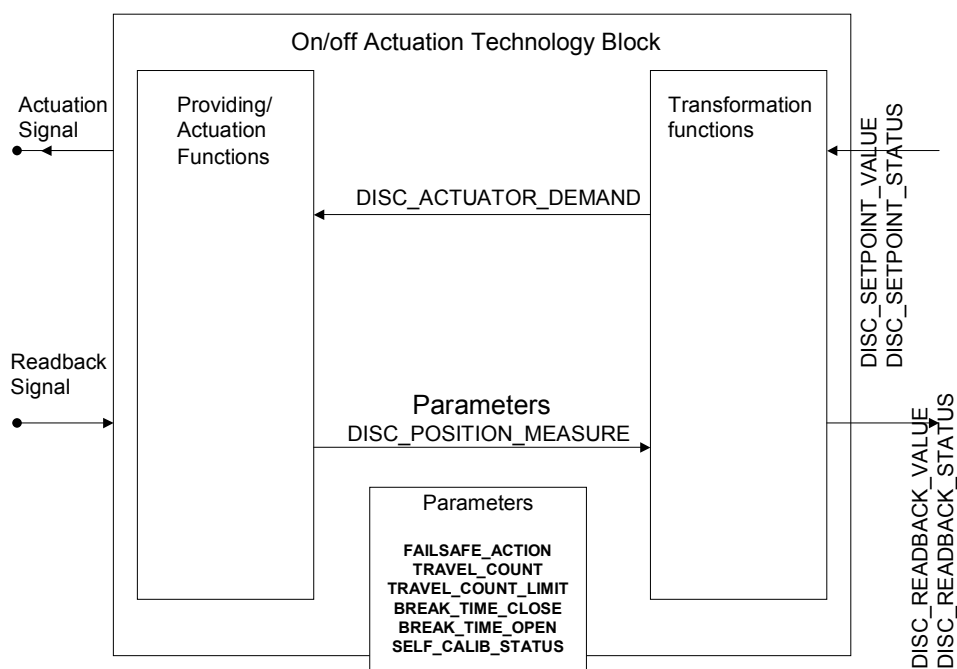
On/off Actuation Technology Block

Actuation Signal

Providing/ Actuation Functions

Transformation functions

DISC_SETPOINT_VALUE
DISC_SETPOINT_STATUS

DISC_ACTUATOR_DEMAND

Readback Signal

Parameters
DISC_POSITION_MEASURE

DISC_READBACK_VALUE
DISC_READBACK_STATUS

Parameters

FAILSAFE_ACTION
TRAVEL_COUNT
TRAVEL_COUNT_LIMIT
BREAK_TIME_CLOSE
BREAK_TIME_OPEN
SELF_CALIB_STATUS